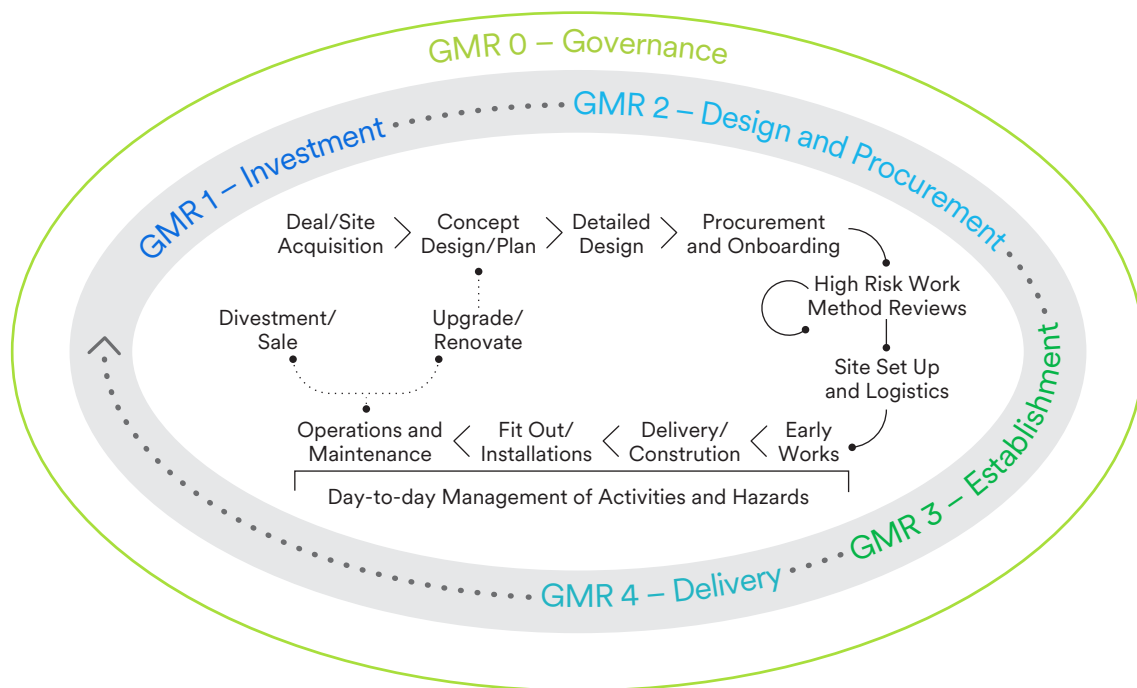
GMR 0 – Governance

GMR 1 – Investment

GMR 2 – Design and Procurement

GMR 3 – Establishment

GMR 4 – Delivery

Deal/Site Acquisition

Concept Design/Plan

Detailed Design

Procurement and Onboarding

High Risk Work Method Reviews

Site Set Up and Logistics

Early Works

Delivery/ Constrution

Fit Out/ Installations

Operations and Maintenance

Divestment/ Sale

Upgrade/ Renovate

Day-to-day Management of Activities and Hazards